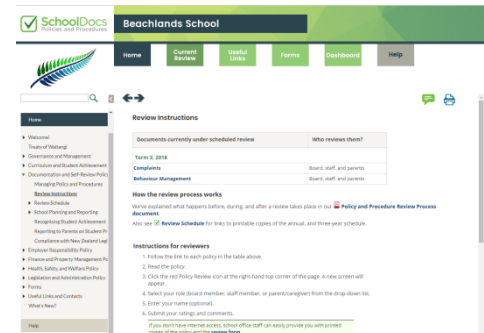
SchoolDocs
Policies and Procedures

Beachlands School

Home
Current Review
Useful Links
Forms
Dashboard
Help

Home
Welcome!
Treaty of Waitangi
Governance and Management
Curriculum and Self-Review
Documentation and Self-Review Policy
Managing Policy and Procedures
Review Instructions
Review Schedule
School Planning and Reporting
Recognising Student Achievement
Reporting to Parents on Student Pr
Compliance with New Zealand Leg
Employer Responsibility Policy
Finance and Property Management Po
Health, Safety, and Welfare Policy
Legislation and Administration Policy
Forms
Useful Links and Contacts
What's New?

Help

Review Instructions

| Documents currently under scheduled review | Who reviews them? |
|---|---|
| Term 3, 2018 | |
| Complaints | Board, staff, and parents |
| Behaviour Management | Board, staff, and parents |

How the review process works

We've explained what happens before, during, and after a review takes place in our Policy and Procedure Review Process document.

Also see Review Schedule for links to printable copies of the annual, and three-year schedule.

Instructions for reviewers

1. Follow the link to each policy in the table above.
2. Read the policy.
3. Click the red Policy Review icon at the right hand top corner of the page. A new screen will appear.
4. Select your role (board member, staff member, or parent/caregiver) from the drop-down list.
5. Enter your name (optional).
6. Submit your ratings and comments.

If you don't have internet access, school office staff can easily provide you with printed copies of the policy and the review form.